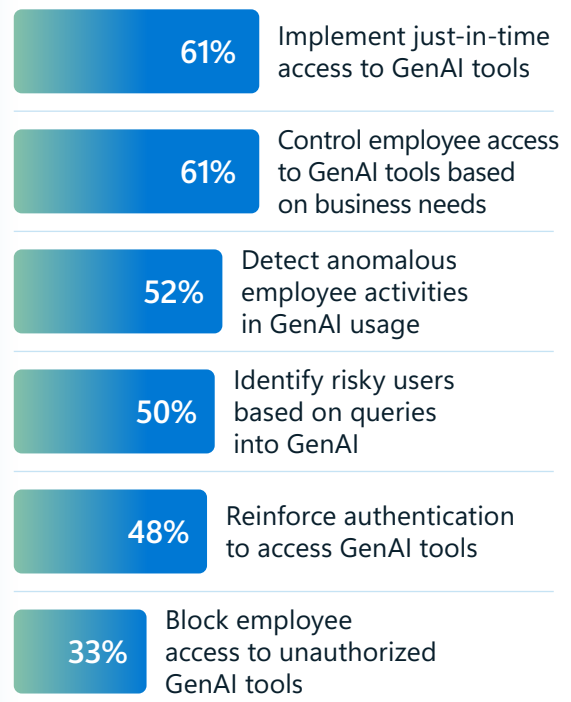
| | |
|---|---|
| 61% | Implement just-in-time access to GenAI tools |
| 61% | Control employee access to GenAI tools based on business needs |
| 52% | Detect anomalous employee activities in GenAI usage |
| 50% | Identify risky users based on queries into GenAI |
| 48% | Reinforce authentication to access GenAI tools |
| 33% | Block employee access to unauthorized GenAI tools |